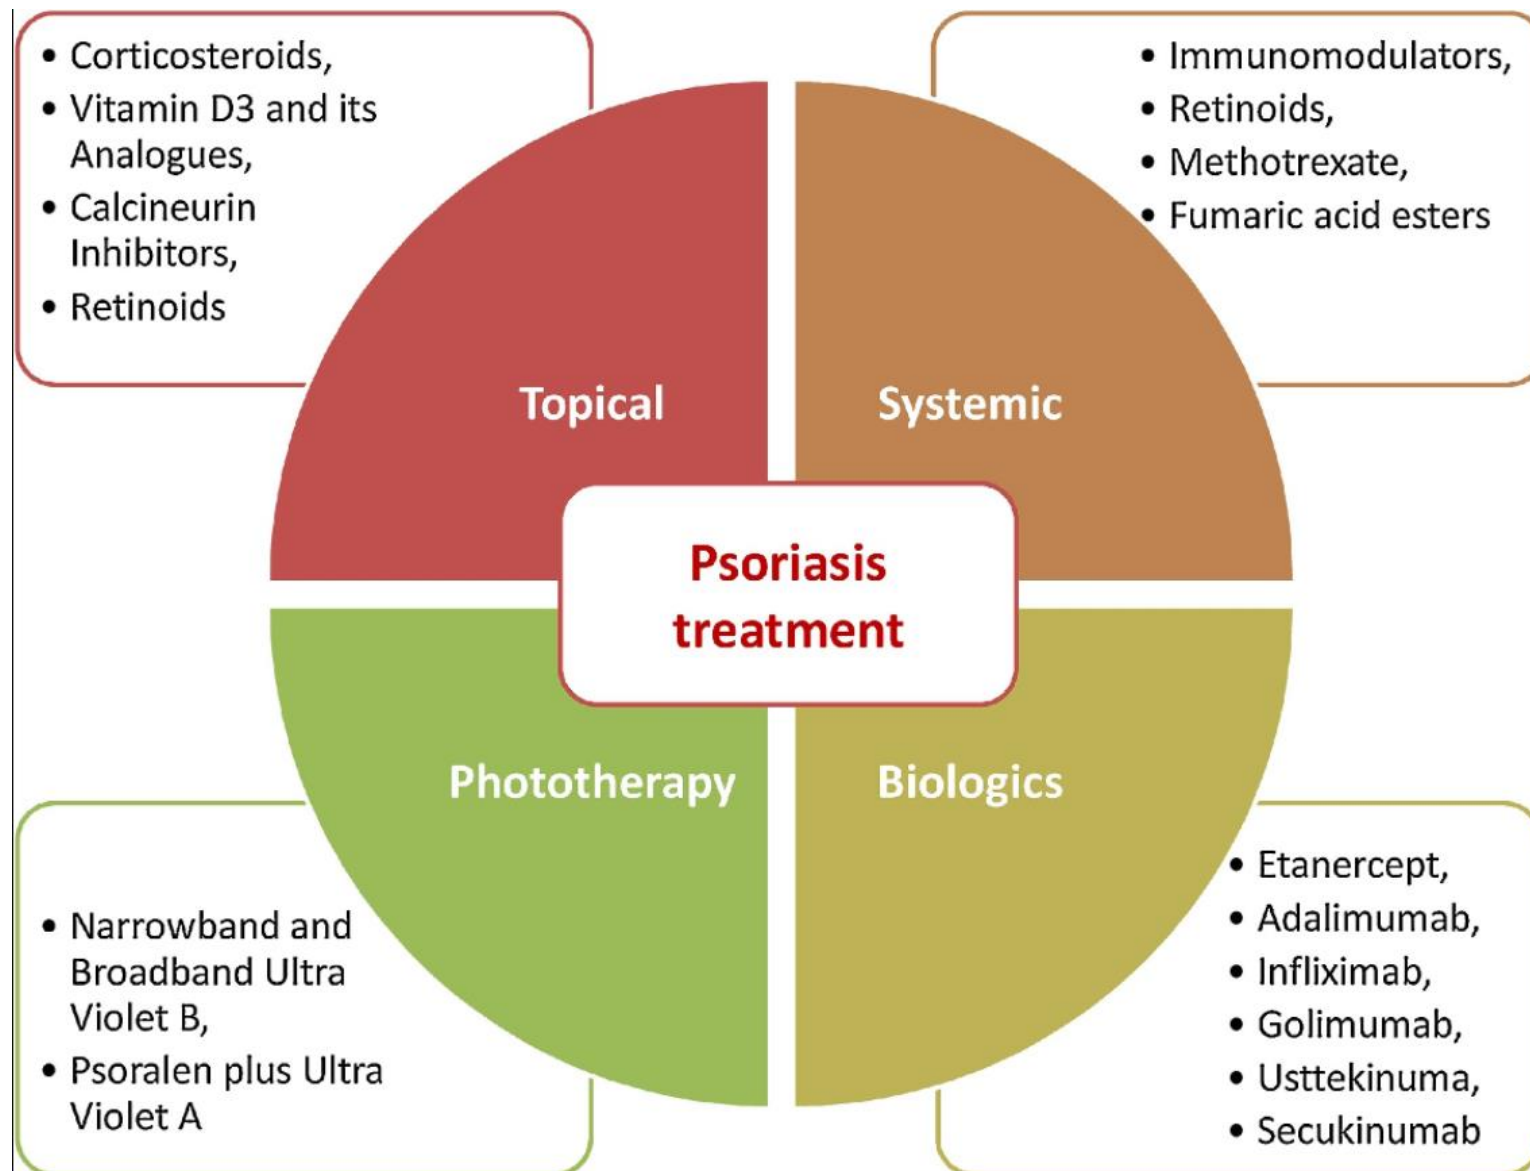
• Corticosteroids,
• Vitamin D3 and its Analogues,
• Calcineurin Inhibitors,
• Retinoids

• Immunomodulators,
• Retinoids,
• Methotrexate,
• Fumaric acid esters

Topical

Systemic

Psoriasis treatment

Phototherapy

Biologics

• Narrowband and Broadband Ultra Violet B,
• Psoralen plus Ultra Violet A

• Etanercept,
• Adalimumab,
• Infliximab,
• Golimumab,
• Usttekinuma,
• Secukinumab